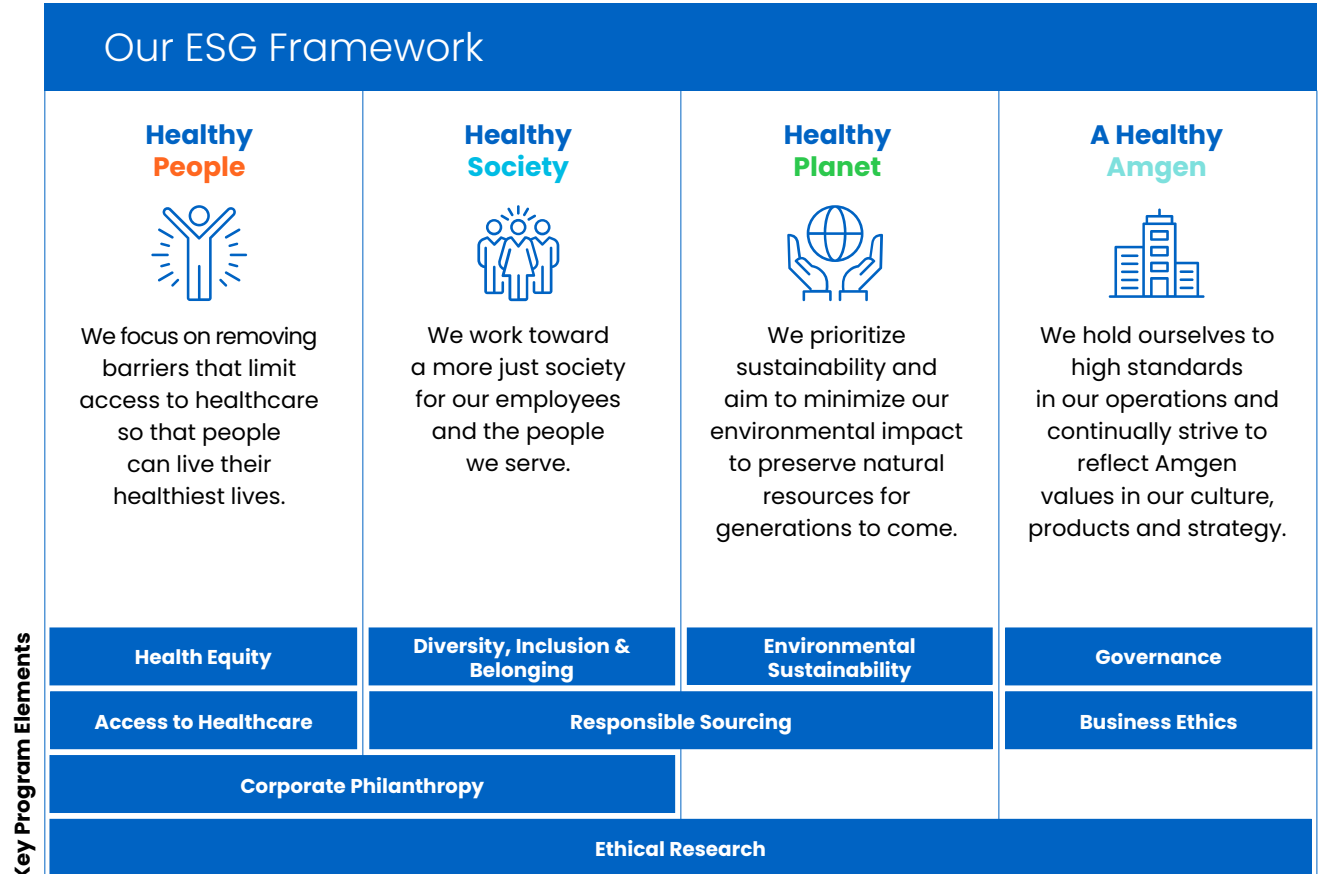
Our ESG Framework

Healthy People

We focus on removing barriers that limit access to healthcare so that people can live their healthiest lives.

Healthy Society

We work toward a more just society for our employees and the people we serve.

Healthy Planet

We prioritize sustainability and aim to minimize our environmental impact to preserve natural resources for generations to come.

A Healthy Amgen

We hold ourselves to high standards in our operations and continually strive to reflect Amgen values in our culture, products and strategy.

Key Program Elements

Health Equity

Diversity, Inclusion & Belonging

Environmental Sustainability

Governance

Access to Healthcare

Responsible Sourcing

Business Ethics

Corporate Philanthropy

Ethical Research